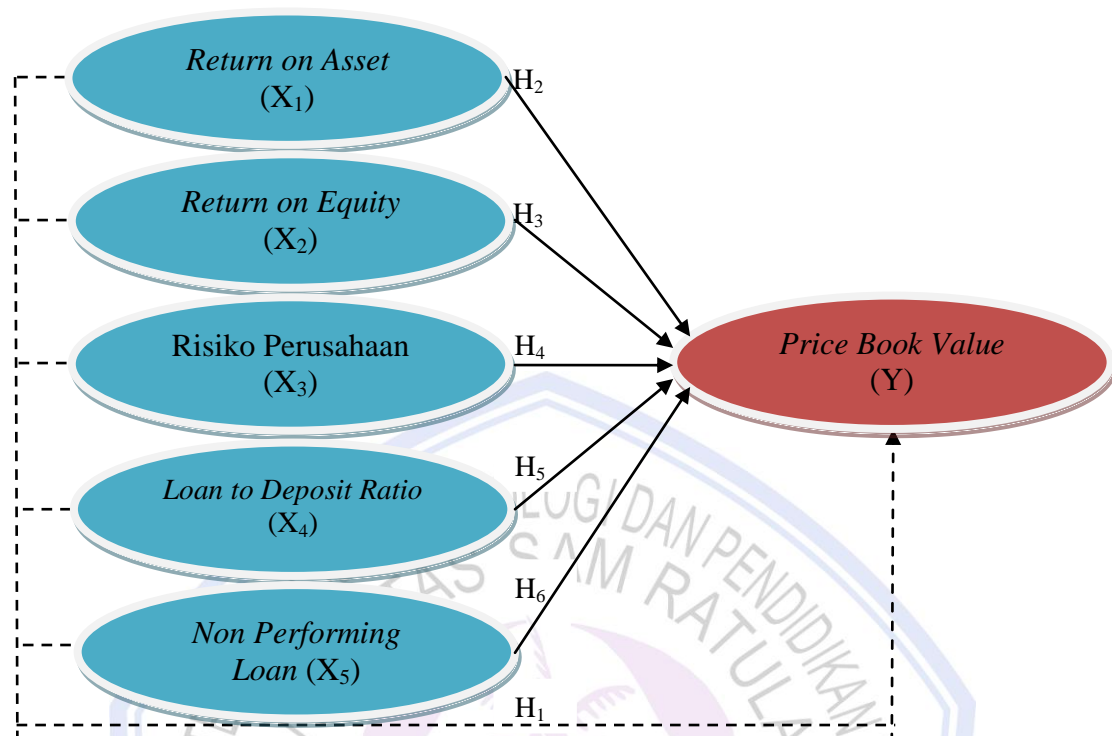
Return on Asset
($X_1$)

$H_2$

Return on Equity
($X_2$)

$H_3$

Risiko Perusahaan
($X_3$)

$H_4$

Price Book Value
(Y)

Loan to Deposit Ratio
($X_4$)

$H_5$

$H_6$

Non Performing Loan ($X_5$)

$H_1$

LOGI DAN PENDIDIKAN
AS SAM RATUL